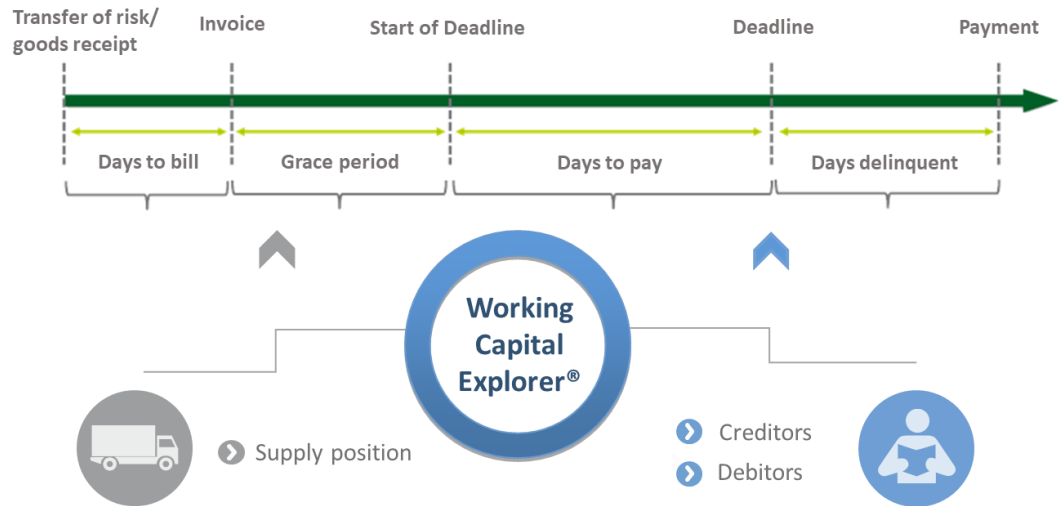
Transfer of risk/ goods receipt

Invoice

Start of Deadline

Deadline

Payment

Days to bill

Grace period

Days to pay

Days delinquent

Working Capital Explorer®

Supply position

Creditors

Debitors